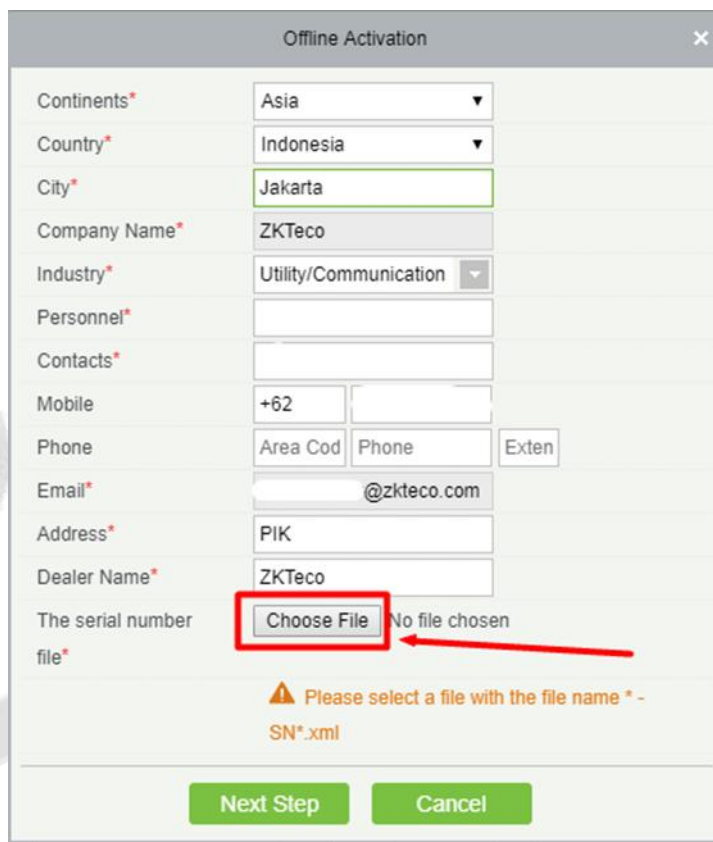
Offline Activation ×

Continents* Asia ▼

Country* Indonesia ▼

City* Jakarta

Company Name* ZKTeco

Industry* Utility/Communication

Personnel*

Contacts*

Mobile +62

Phone Area Cod Phone Exten

Email* @zkteco.com

Address* PIK

Dealer Name* ZKTeco

The serial number file* Choose File No file chosen

Please select a file with the file name * - SN*.xml

Next Step Cancel